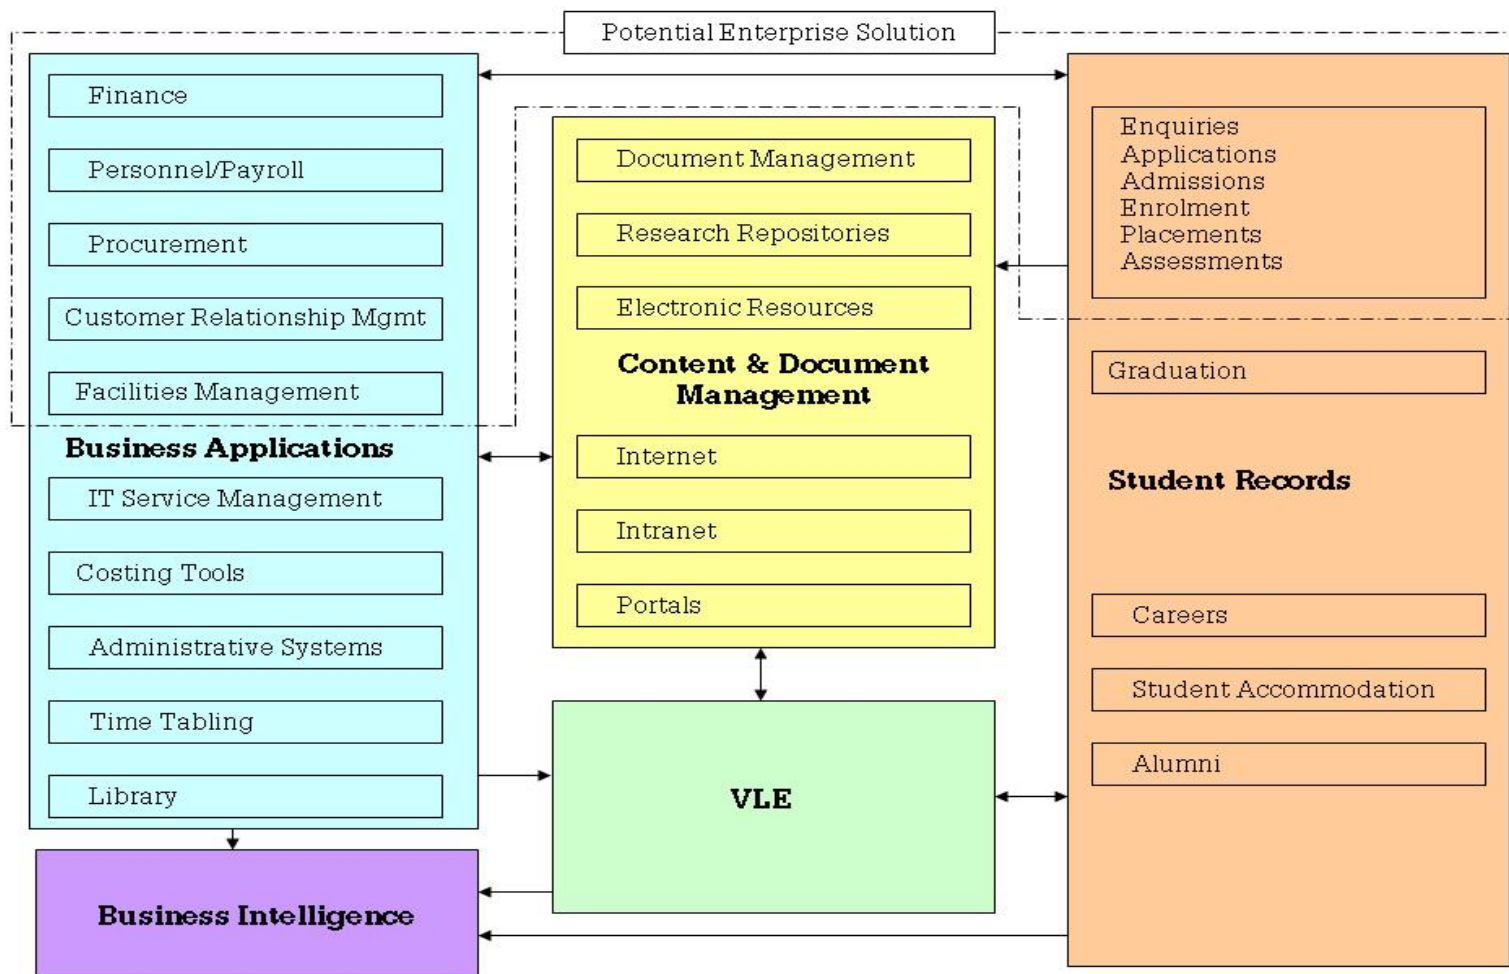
Potential Enterprise Solution

Finance

Personnel/Payroll

Procurement

Customer Relationship Mgmt

Facilities Management

Business Applications

IT Service Management

Costing Tools

Administrative Systems

Time Tabling

Library

Document Management

Research Repositories

Electronic Resources

Content & Document Management

Internet

Intranet

Portals

VLE

Enquiries
Applications
Admissions
Enrolment
Placements
Assessments

Graduation

Student Records

Careers

Student Accommodation

Alumni

Business Intelligence